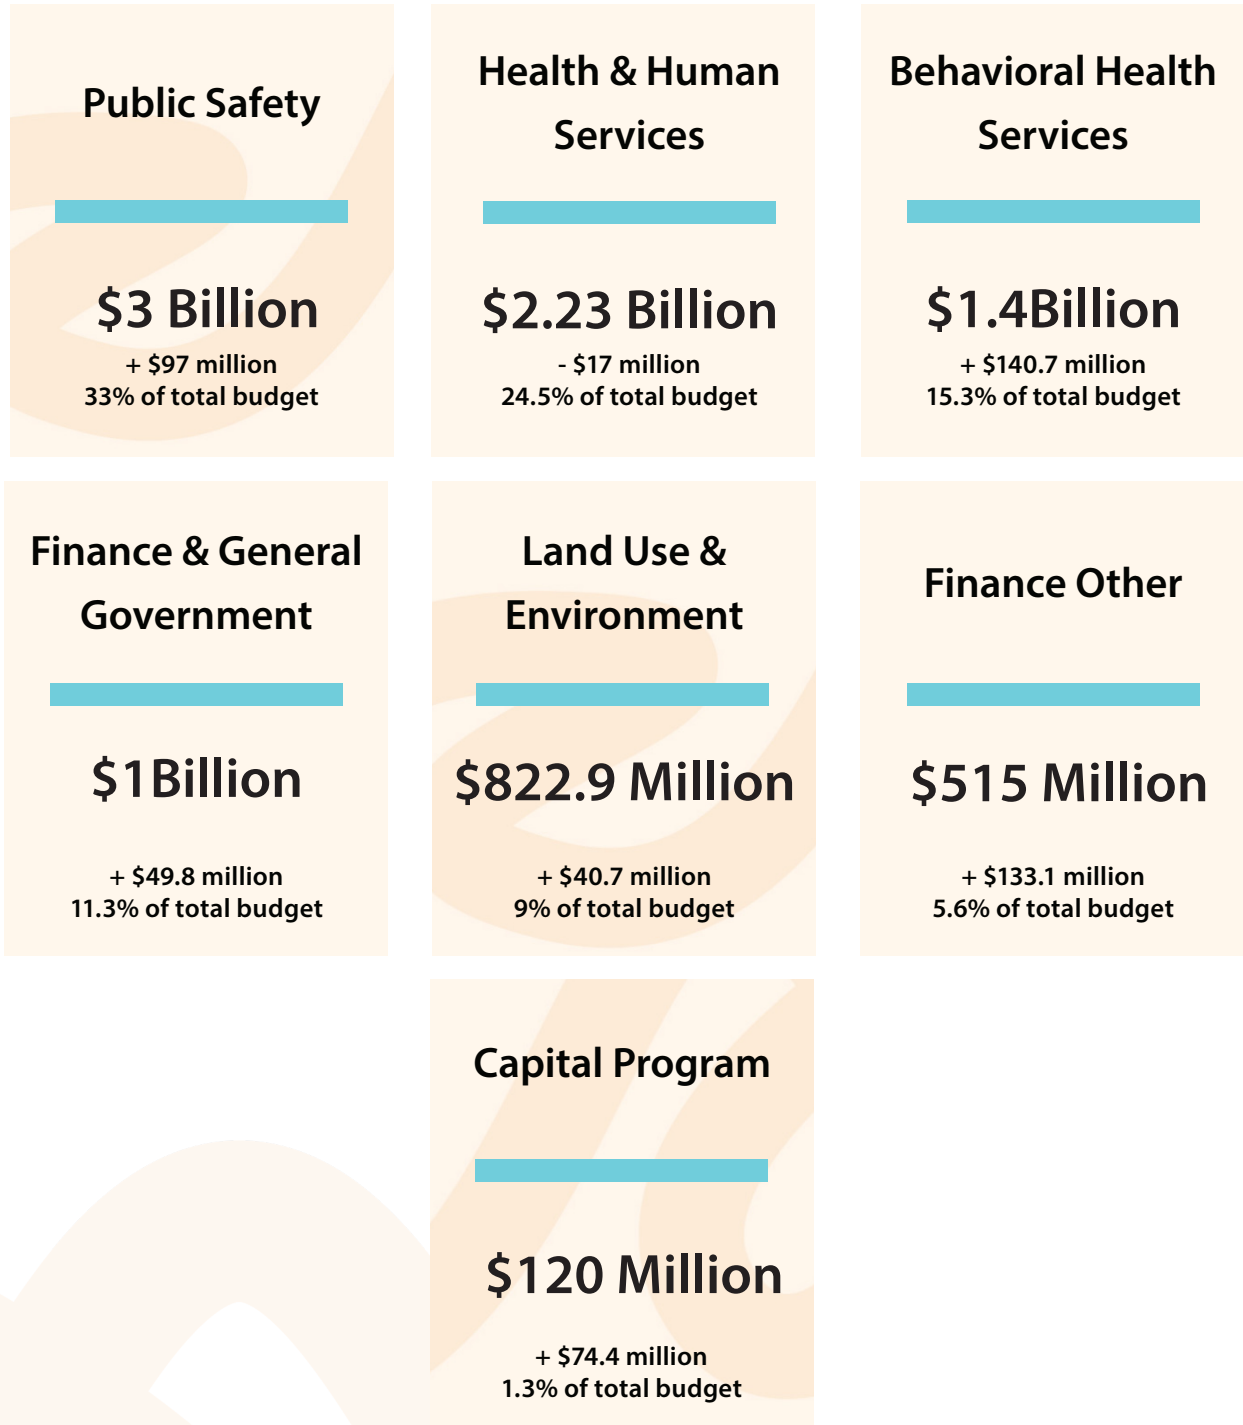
Public Safety

$3 Billion

+ $97 million
33% of total budget

Health & Human Services

$2.23 Billion

- $17 million
24.5% of total budget

Behavioral Health Services

$1.4Billion

+ $140.7 million
15.3% of total budget

Finance & General Government

$1Billion

+ $49.8 million
11.3% of total budget

Land Use & Environment

$822.9 Million

+ $40.7 million
9% of total budget

Finance Other

$515 Million

+ $133.1 million
5.6% of total budget

Capital Program

$120 Million

+ $74.4 million
1.3% of total budget